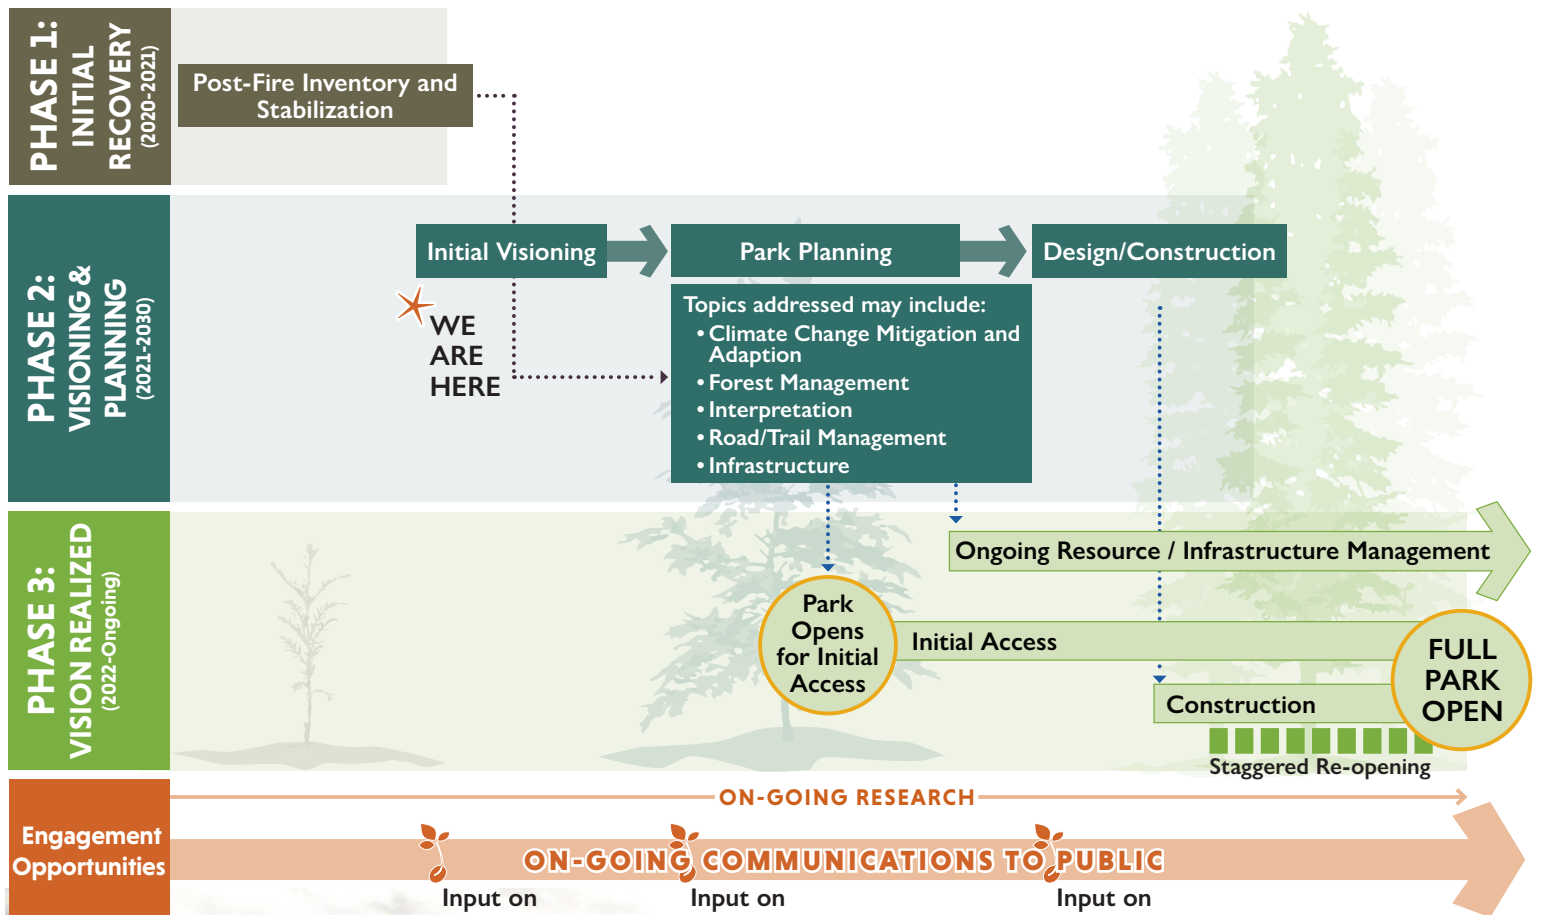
PHASE 1: INITIAL RECOVERY (2020-2021)

Post-Fire Inventory and Stabilization

PHASE 2: VISIONING & PLANNING (2021-2030)

Initial Visioning

Park Planning

Design/Construction

WE ARE HERE

Topics addressed may include:
• Climate Change Mitigation and Adaption
• Forest Management
• Interpretation
• Road/Trail Management
• Infrastructure

PHASE 3: VISION REALIZED (2022-Ongoing)

Ongoing Resource / Infrastructure Management

Park Opens for Initial Access

Initial Access

Construction

FULL PARK OPEN

Staggered Re-opening

Engagement Opportunities

ON-GOING RESEARCH

ON-GOING COMMUNICATIONS TO PUBLIC

Input on

Input on

Input on